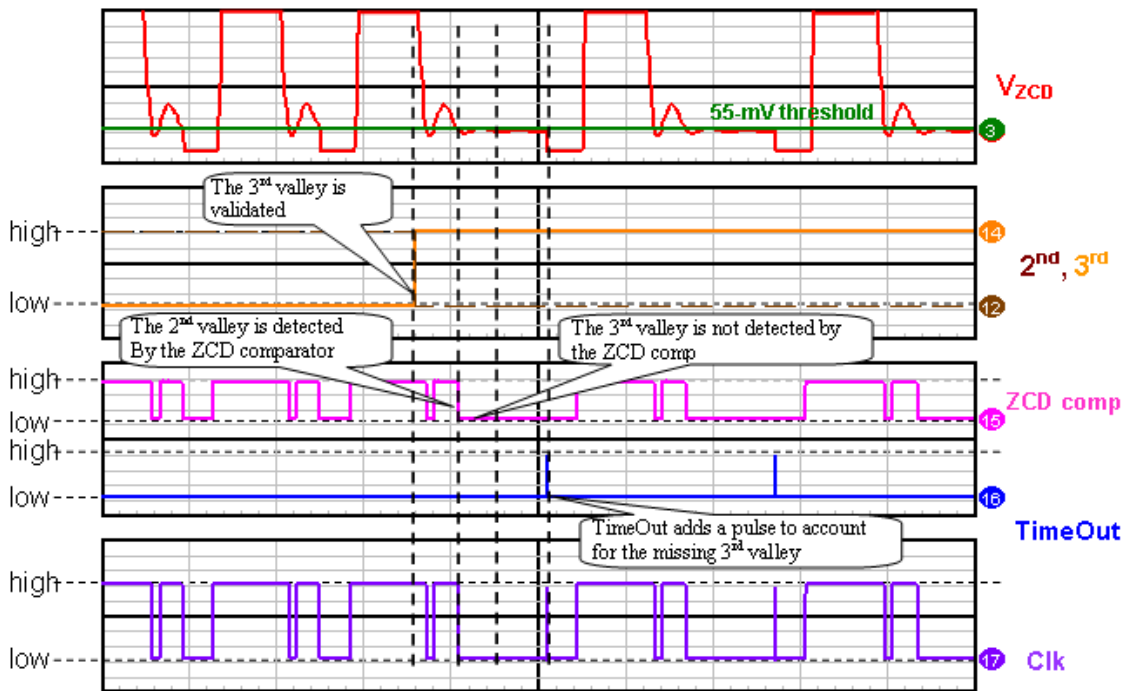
$V_{ZCD}$

55-mV threshold

3

The 3$^{rd}$ valley is validated

high

14

$2^{nd}$, $3^{rd}$

low

12

The 2$^{nd}$ valley is detected By the ZCD comparator

The 3$^{rd}$ valley is not detected by the ZCD comp

high

ZCD comp

low

15

high

low

16

TimeOut adds a pulse to account for the missing 3$^{rd}$ valley

TimeOut

high

low

17

Clk